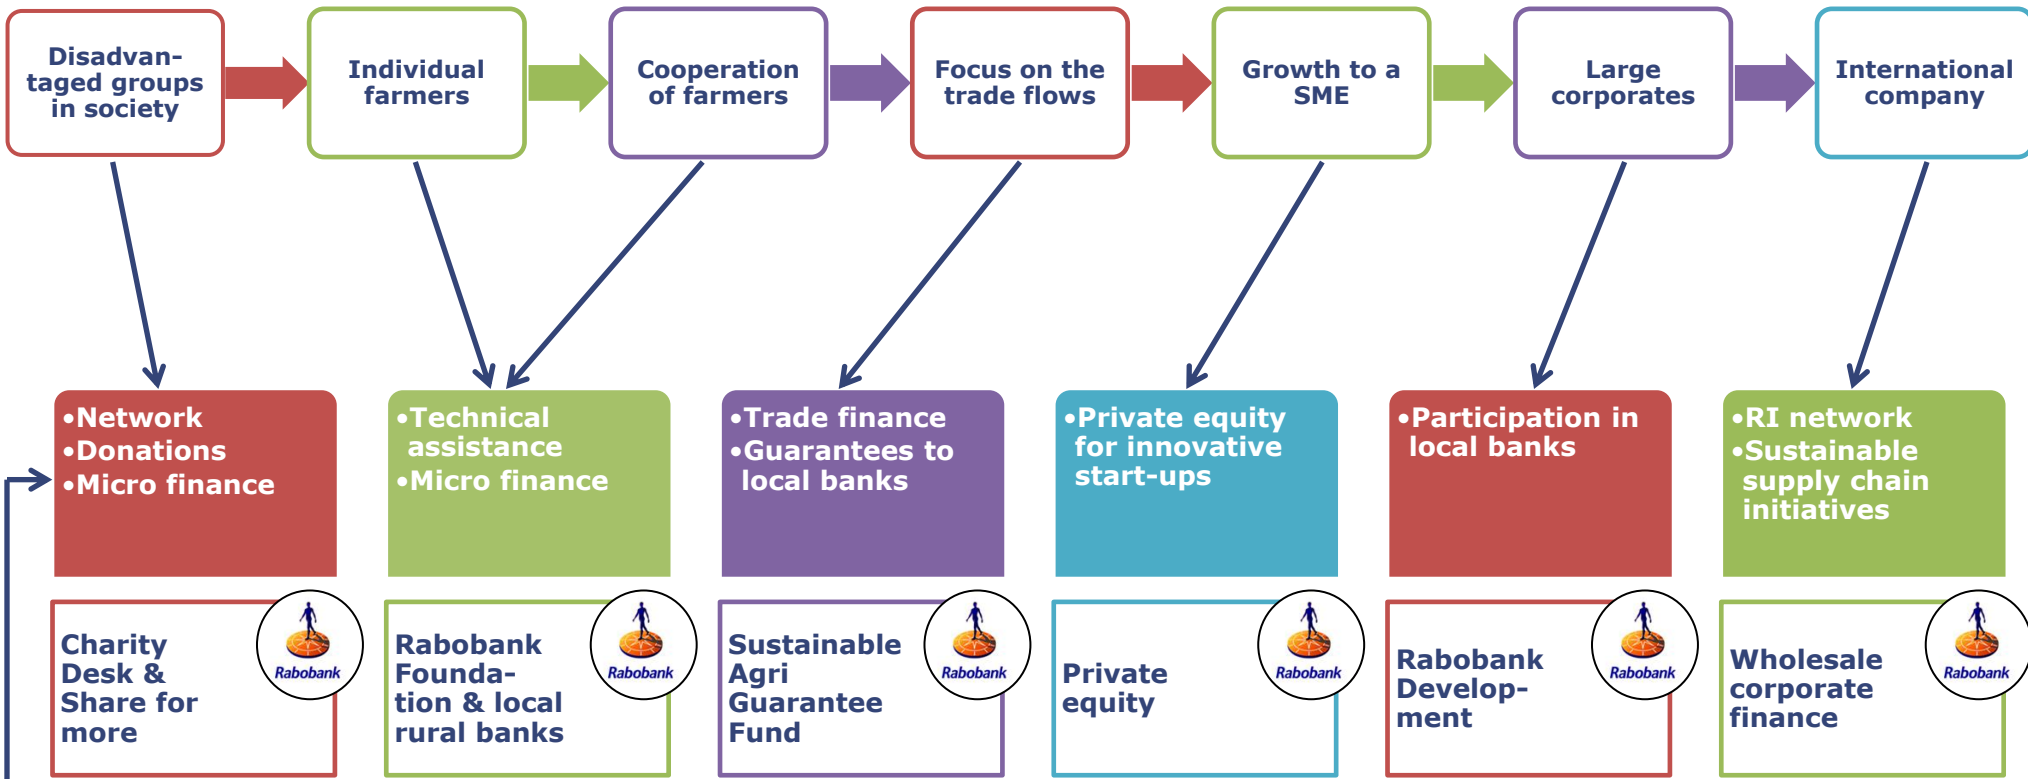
Disadvantaged groups in society

Individual farmers

Cooperation of farmers

Focus on the trade flows

Growth to a SME

Large corporates

International company

•Network
•Donations
•Micro finance

•Technical assistance
•Micro finance

•Trade finance
•Guarantees to local banks

•Private equity for innovative start-ups

•Participation in local banks

•RI network
•Sustainable supply chain initiatives

Charity Desk & Share for more

Rabobank

Rabobank Foundation & local rural banks

Rabobank

Sustainable Agri Guarantee Fund

Rabobank

Private equity

Rabobank

Rabobank Development

Rabobank

Wholesale corporate finance

Rabobank